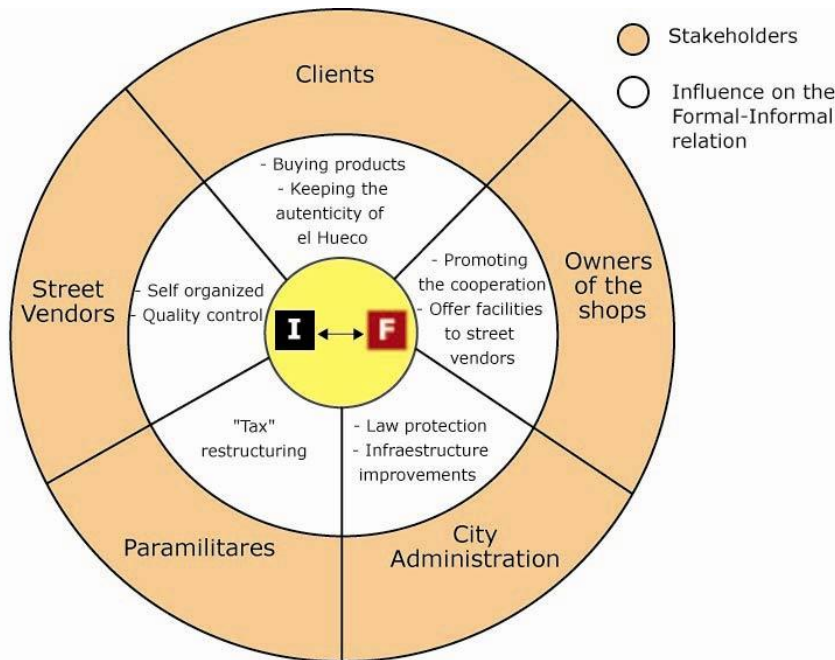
Stakeholders

Influence on the Formal-Informal relation

Clients

- Buying products
- Keeping the autenticity of el Hueco

Street Vendors

- Self organized
- Quality control

I

F

Owners of the shops

- Promoting the cooperation
- Offer facilities to street vendors

"Tax" restructuring

- Law protection
- Infraestructure improvements

Paramilitares

City Administration